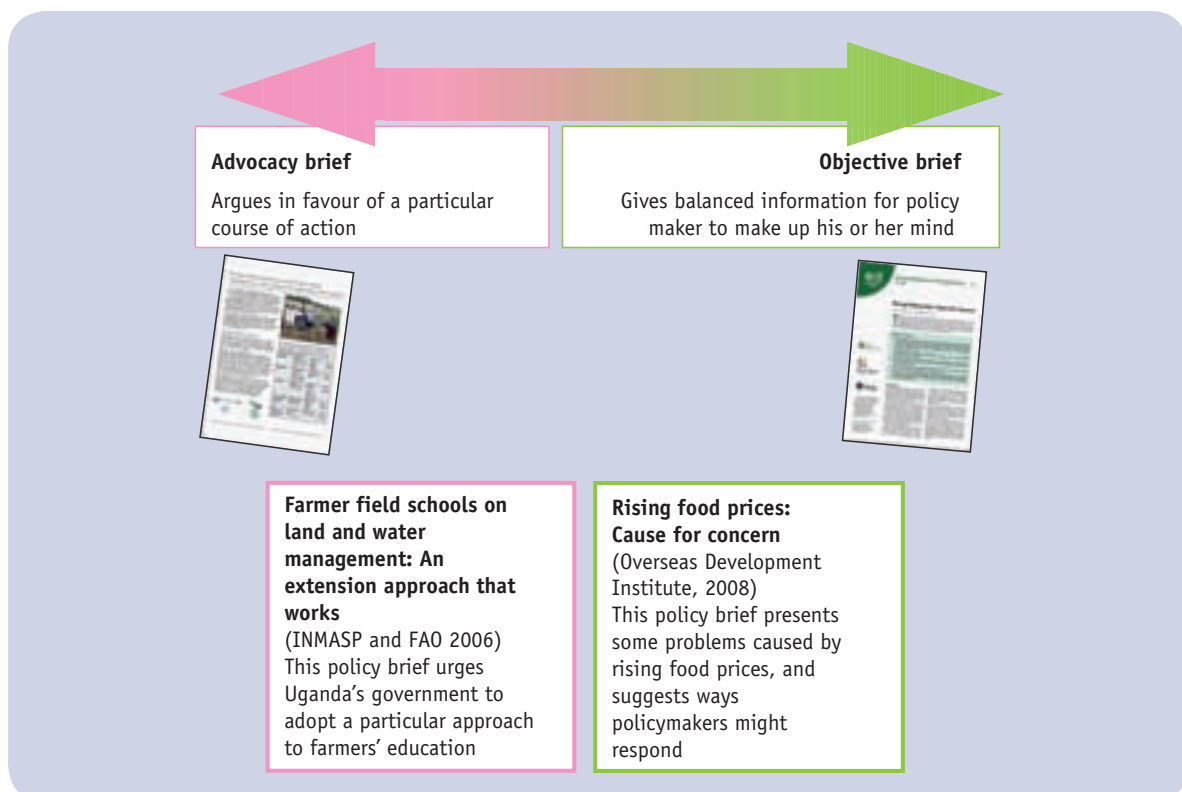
Advocacy brief

Argues in favour of a particular course of action

Objective brief

Gives balanced information for policy maker to make up his or her mind

Farmer field schools on land and water management: An extension approach that works
(INMASP and FAO 2006)
This policy brief urges Uganda's government to adopt a particular approach to farmers' education

Rising food prices: Cause for concern
(Overseas Development Institute, 2008)
This policy brief presents some problems caused by rising food prices, and suggests ways policymakers might respond